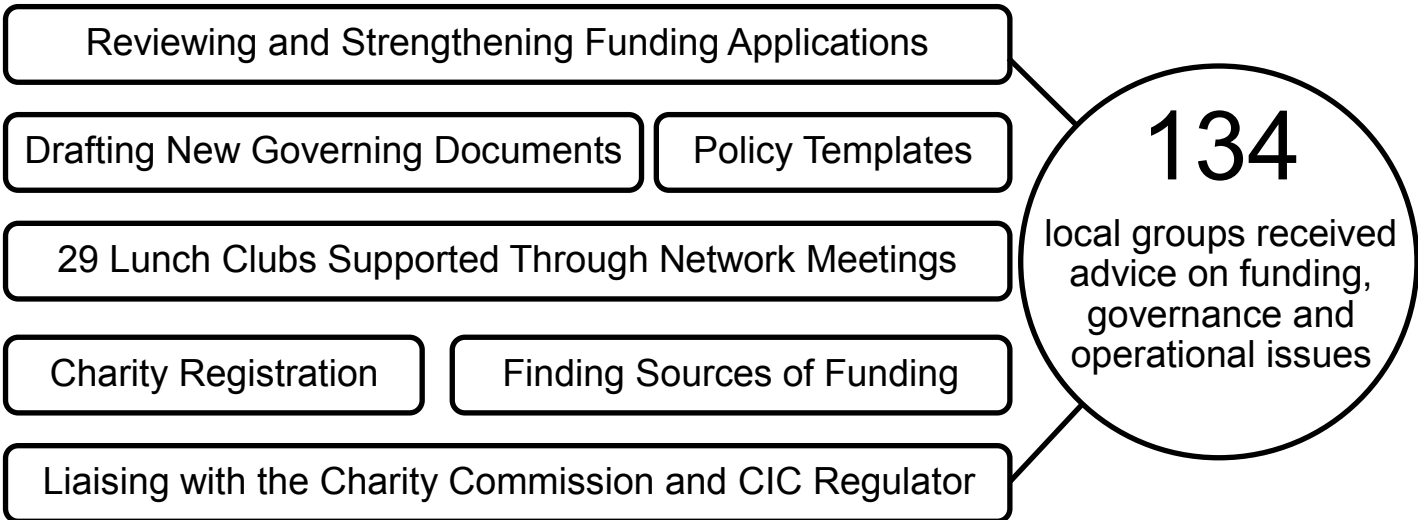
Reviewing and Strengthening Funding Applications

Drafting New Governing Documents

Policy Templates

29 Lunch Clubs Supported Through Network Meetings

Charity Registration

Finding Sources of Funding

Liaising with the Charity Commission and CIC Regulator

134

local groups received advice on funding, governance and operational issues